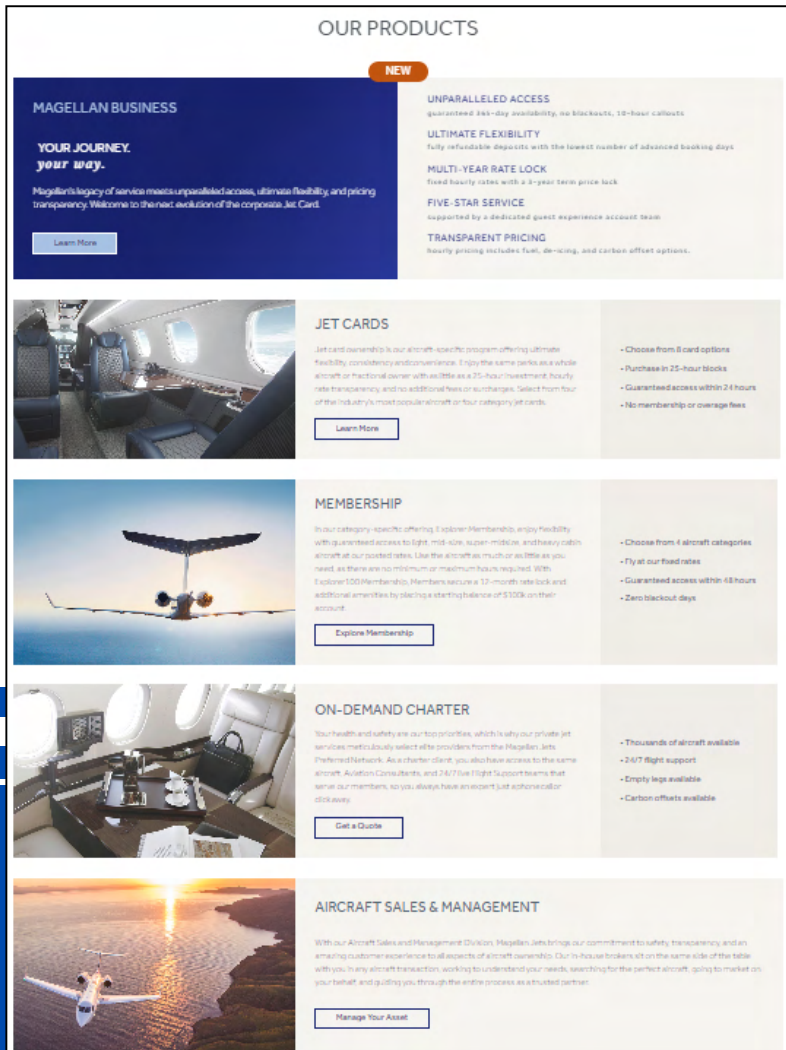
OUR PRODUCTS

NEW

MAGELLAN BUSINESS

YOUR JOURNEY.
your way.

Magellan's legacy of service meets unparalleled access, ultimate flexibility, and pricing transparency. Welcome to the next evolution of the corporate Jet Card.

Learn More

UNPARALLELED ACCESS
guaranteed 365-day availability, no blackouts, 10-hour callouts

ULTIMATE FLEXIBILITY
fully refundable deposits with the lowest number of advanced booking days

MULTI-YEAR RATE LOCK
fixed hourly rates with a 3-year term price lock

FIVE-STAR SERVICE
supported by a dedicated guest experience account team

TRANSPARENT PRICING
hourly pricing includes fuel, de-icing, and carbon offset options.

JET CARDS

Jet card ownership is our aircraft-specific program offering ultimate flexibility, consistency and convenience. Enjoy the same perks as a whole aircraft or fractional owner with as little as a 25-hour investment, hourly rate transparency, and no additional fees or surcharges. Select from four of the industry's most popular aircraft or four category jet cards.

Learn More

- Choose from 8 card options
- Purchase in 25-hour blocks
- Guaranteed access within 24 hours
- No membership or overage fees

MEMBERSHIP

In our category-specific offering, Explorer Membership, enjoy flexibility with guaranteed access to light, mid-size, super-midsize, and heavy cabin aircraft at our posted rates. Use the aircraft as much or as little as you need, as there are no minimum or maximum hours required. With Explorer100 Membership, Members secure a 12-month rate lock and additional amenities by placing a starting balance of $100k on their account.

Explore Membership

- Choose from 4 aircraft categories
- Fly at our fixed rates
- Guaranteed access within 48 hours
- Zero blackout days

ON-DEMAND CHARTER

Your health and safety are our top priorities, which is why our private jet services meticulously select elite providers from the Magellan Jets Preferred Network. As a charter client, you also have access to the same aircraft, Aviation Consultants, and 24/7 Live Flight Support teams that serve our members, so you always have an expert just a phone call or click away.

Get a Quote

- Thousands of aircraft available
- 24/7 flight support
- Empty legs available
- Carbon offsets available

AIRCRAFT SALES & MANAGEMENT

With our Aircraft Sales and Management Division, Magellan Jets brings our commitment to safety, transparency, and an amazing customer experience to all aspects of aircraft ownership. Our in-house brokers sit on the same side of the table with you in any aircraft transaction, working to understand your needs, searching for the perfect aircraft, going to market on your behalf, and guiding you through the entire process as a trusted partner.

Manage Your Asset